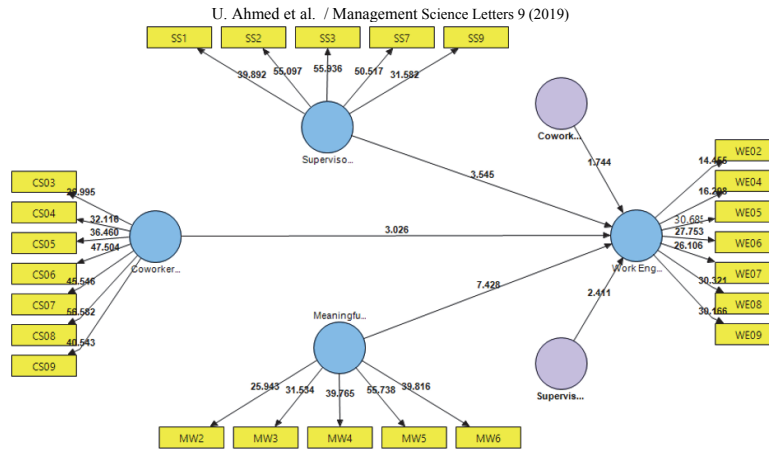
U. Ahmed et al. / Management Science Letters 9 (2019)

SS1
SS2
SS3
SS7
SS9

39.892
55.097
55.936
50.517
31.582

Superviso...

Cowork...

1.744

3.545

WE02
WE04
WE05
WE06
WE07
WE08
WE09

14.465
16.208
30.685
27.753
26.106
30.321
39.166

CS03
CS04
CS05
CS06
CS07
CS08
CS09

26.995
32.116
36.460
47.504
45.546
56.582
40.543

Coworker...

3.026

Work Eng...

7.428

2.411

Meaningfu...

Supervis...

25.943
31.534
39.765
55.738
39.816

MW2
MW3
MW4
MW5
MW6